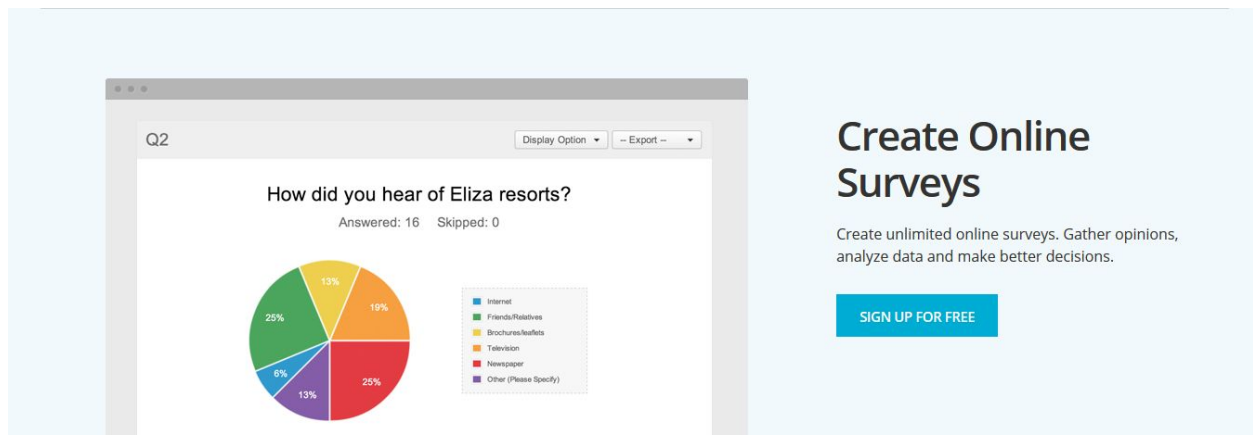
Q2

Display Option

-- Export --

How did you hear of Eliza resorts?

Answered: 16 Skipped: 0

13%

19%

25%

25%

6%

13%

Internet

Friends/Relatives

Brochures/leaflets

Television

Newspaper

Other (Please Specify)

Create Online Surveys

Create unlimited online surveys. Gather opinions, analyze data and make better decisions.

SIGN UP FOR FREE